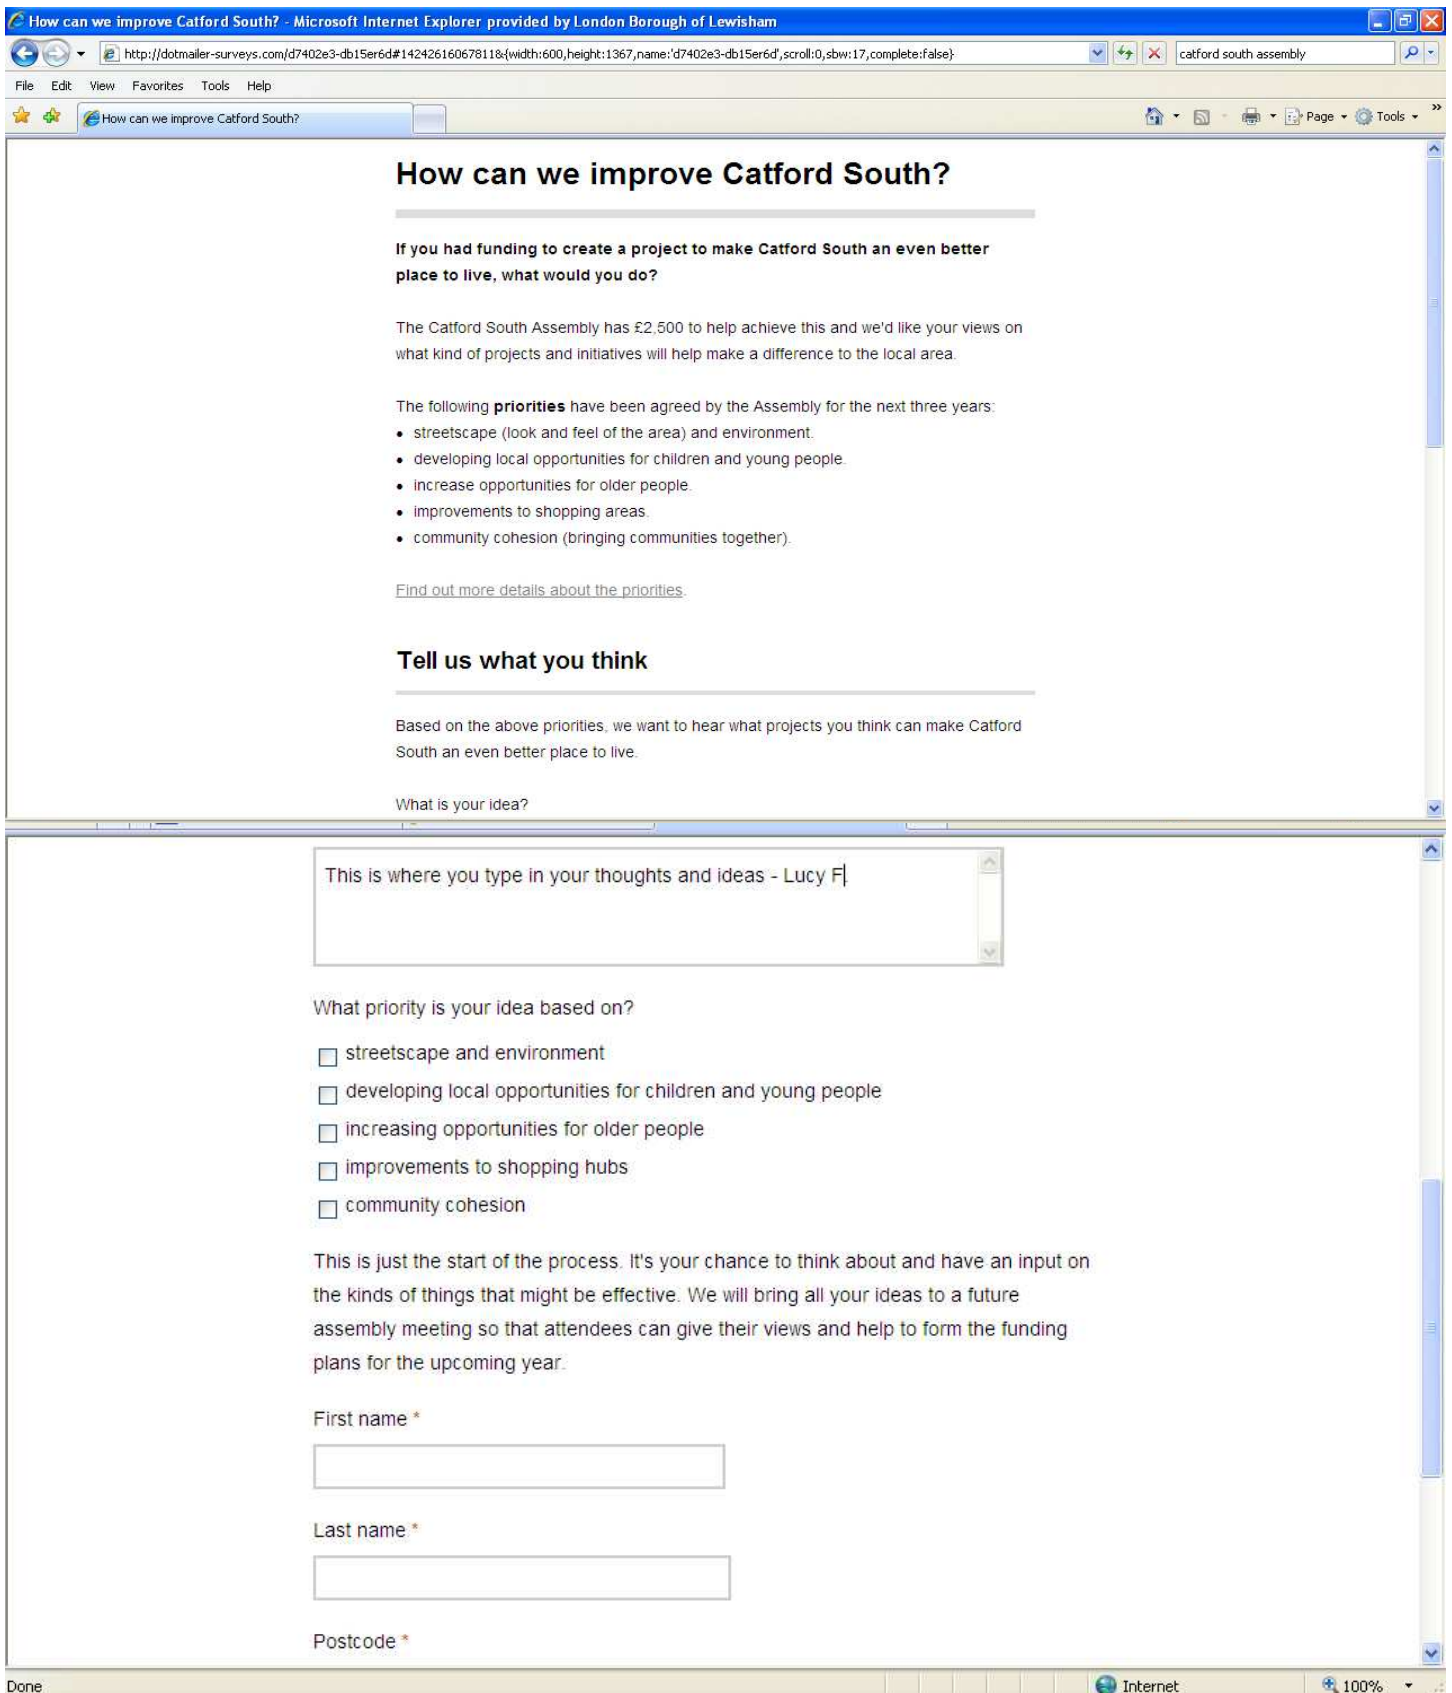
How can we improve Catford South? - Microsoft Internet Explorer provided by London Borough of Lewisham

http://dotmailer-surveys.com/d7402e3-db15er6d#14242616067811&{width:600,height:1367,name:'d7402e3-db15er6d',scroll:0,sbw:17,complete:false}

catford south assembly

File Edit View Favorites Tools Help

How can we improve Catford South?

Page Tools

How can we improve Catford South?

If you had funding to create a project to make Catford South an even better place to live, what would you do?

The Catford South Assembly has £2,500 to help achieve this and we'd like your views on what kind of projects and initiatives will help make a difference to the local area.

The following **priorities** have been agreed by the Assembly for the next three years:
- streetscape (look and feel of the area) and environment.
- developing local opportunities for children and young people.
- increase opportunities for older people.
- improvements to shopping areas.
- community cohesion (bringing communities together).

Find out more details about the priorities.

Tell us what you think

Based on the above priorities, we want to hear what projects you think can make Catford South an even better place to live.

What is your idea?

This is where you type in your thoughts and ideas - Lucy F

What priority is your idea based on?

streetscape and environment
developing local opportunities for children and young people
increasing opportunities for older people
improvements to shopping hubs
community cohesion

This is just the start of the process. It's your chance to think about and have an input on the kinds of things that might be effective. We will bring all your ideas to a future assembly meeting so that attendees can give their views and help to form the funding plans for the upcoming year.

First name *

Last name *

Postcode *

Done

Internet

100%